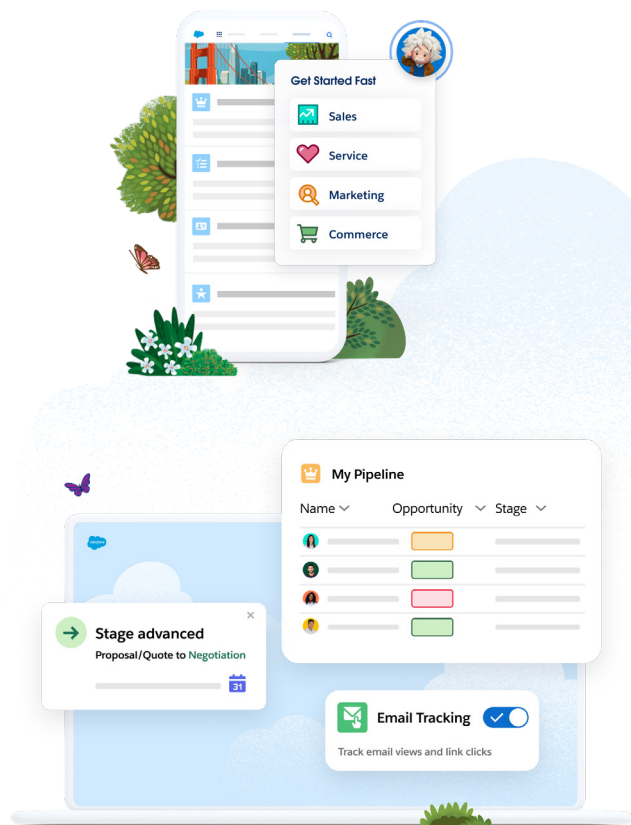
Get Started Fast

Sales

Service

Marketing

Commerce

My Pipeline

| Name | Opportunity | Stage |
|---|---|---|

salesforce

Stage advanced

Proposal/Quote to Negotiation

31

Email Tracking

Track email views and link clicks